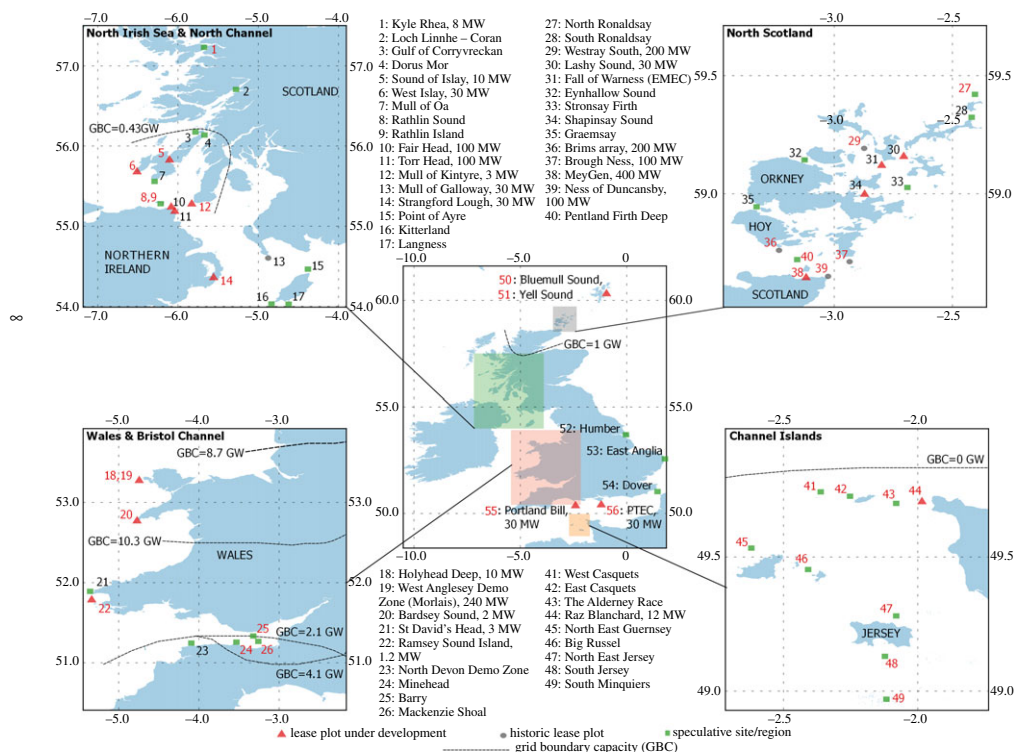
∞

North Irish Sea & North Channel

−7.0 −6.0 −5.0 −4.0

57.0 56.0 55.0 54.0

SCOTLAND

NORTHERN IRELAND

GBC=0.43GW

1 2 3 4 5 6 7 8,9 10 11 12 13 14 15 16 17

1: Kyle Rhea, 8 MW
2: Loch Linnhe – Coran
3: Gulf of Corryvreckan
4: Dorus Mor
5: Sound of Islay, 10 MW
6: West Islay, 30 MW
7: Mull of Oa
8: Rathlin Sound
9: Rathlin Island
10: Fair Head, 100 MW
11: Torr Head, 100 MW
12: Mull of Kintyre, 3 MW
13: Mull of Galloway, 30 MW
14: Strangford Lough, 30 MW
15: Point of Ayre
16: Kitterland
17: Langness

27: North Ronaldsay
28: South Ronaldsay
29: Westray South, 200 MW
30: Lashy Sound, 30 MW
31: Fall of Warness (EMEC)
32: Eynhallow Sound
33: Stronsay Firth
34: Shapinsay Sound
35: Graemsay
36: Brims array, 200 MW
37: Brough Ness, 100 MW
38: MeyGen, 400 MW
39: Ness of Duncansby, 100 MW
40: Pentland Firth Deep

North Scotland

−3.0 −2.5

59.5 59.0

ORKNEY

HOY

SCOTLAND

27 28 29 30 31 32 33 34 35 36 37 38 39 40

−10.0 −5.0 0

60.0 55.0 50.0

50: Bluemull Sound,
51: Yell Sound

GBC=1 GW

52: Humber
53: East Anglia
54: Dover
55: Portland Bill, 30 MW
56: PTEC, 30 MW

Wales & Bristol Channel

−5.0 −4.0 −3.0

53.0 52.0 51.0

GBC=8.7 GW

GBC=10.3 GW

WALES

GBC=2.1 GW

GBC=4.1 GW

18,19 20 21 22 23 24 25 26

18: Holyhead Deep, 10 MW
19: West Anglesey Demo Zone (Morlais), 240 MW
20: Bardsey Sound, 2 MW
21: St David's Head, 3 MW
22: Ramsey Sound Island, 1.2 MW
23: North Devon Demo Zone
24: Minehead
25: Barry
26: Mackenzie Shoal

41: West Casquets
42: East Casquets
43: The Alderney Race
44: Raz Blanchard, 12 MW
45: North East Guernsey
46: Big Russel
47: North East Jersey
48: South Jersey
49: South Minquiers

Channel Islands

−2.5 −2.0

49.5 49.0

GBC=0 GW

JERSEY

41 42 43 44 45 46 47 48 49

lease plot under development
historic lease plot
speculative site/region
grid boundary capacity (GBC)